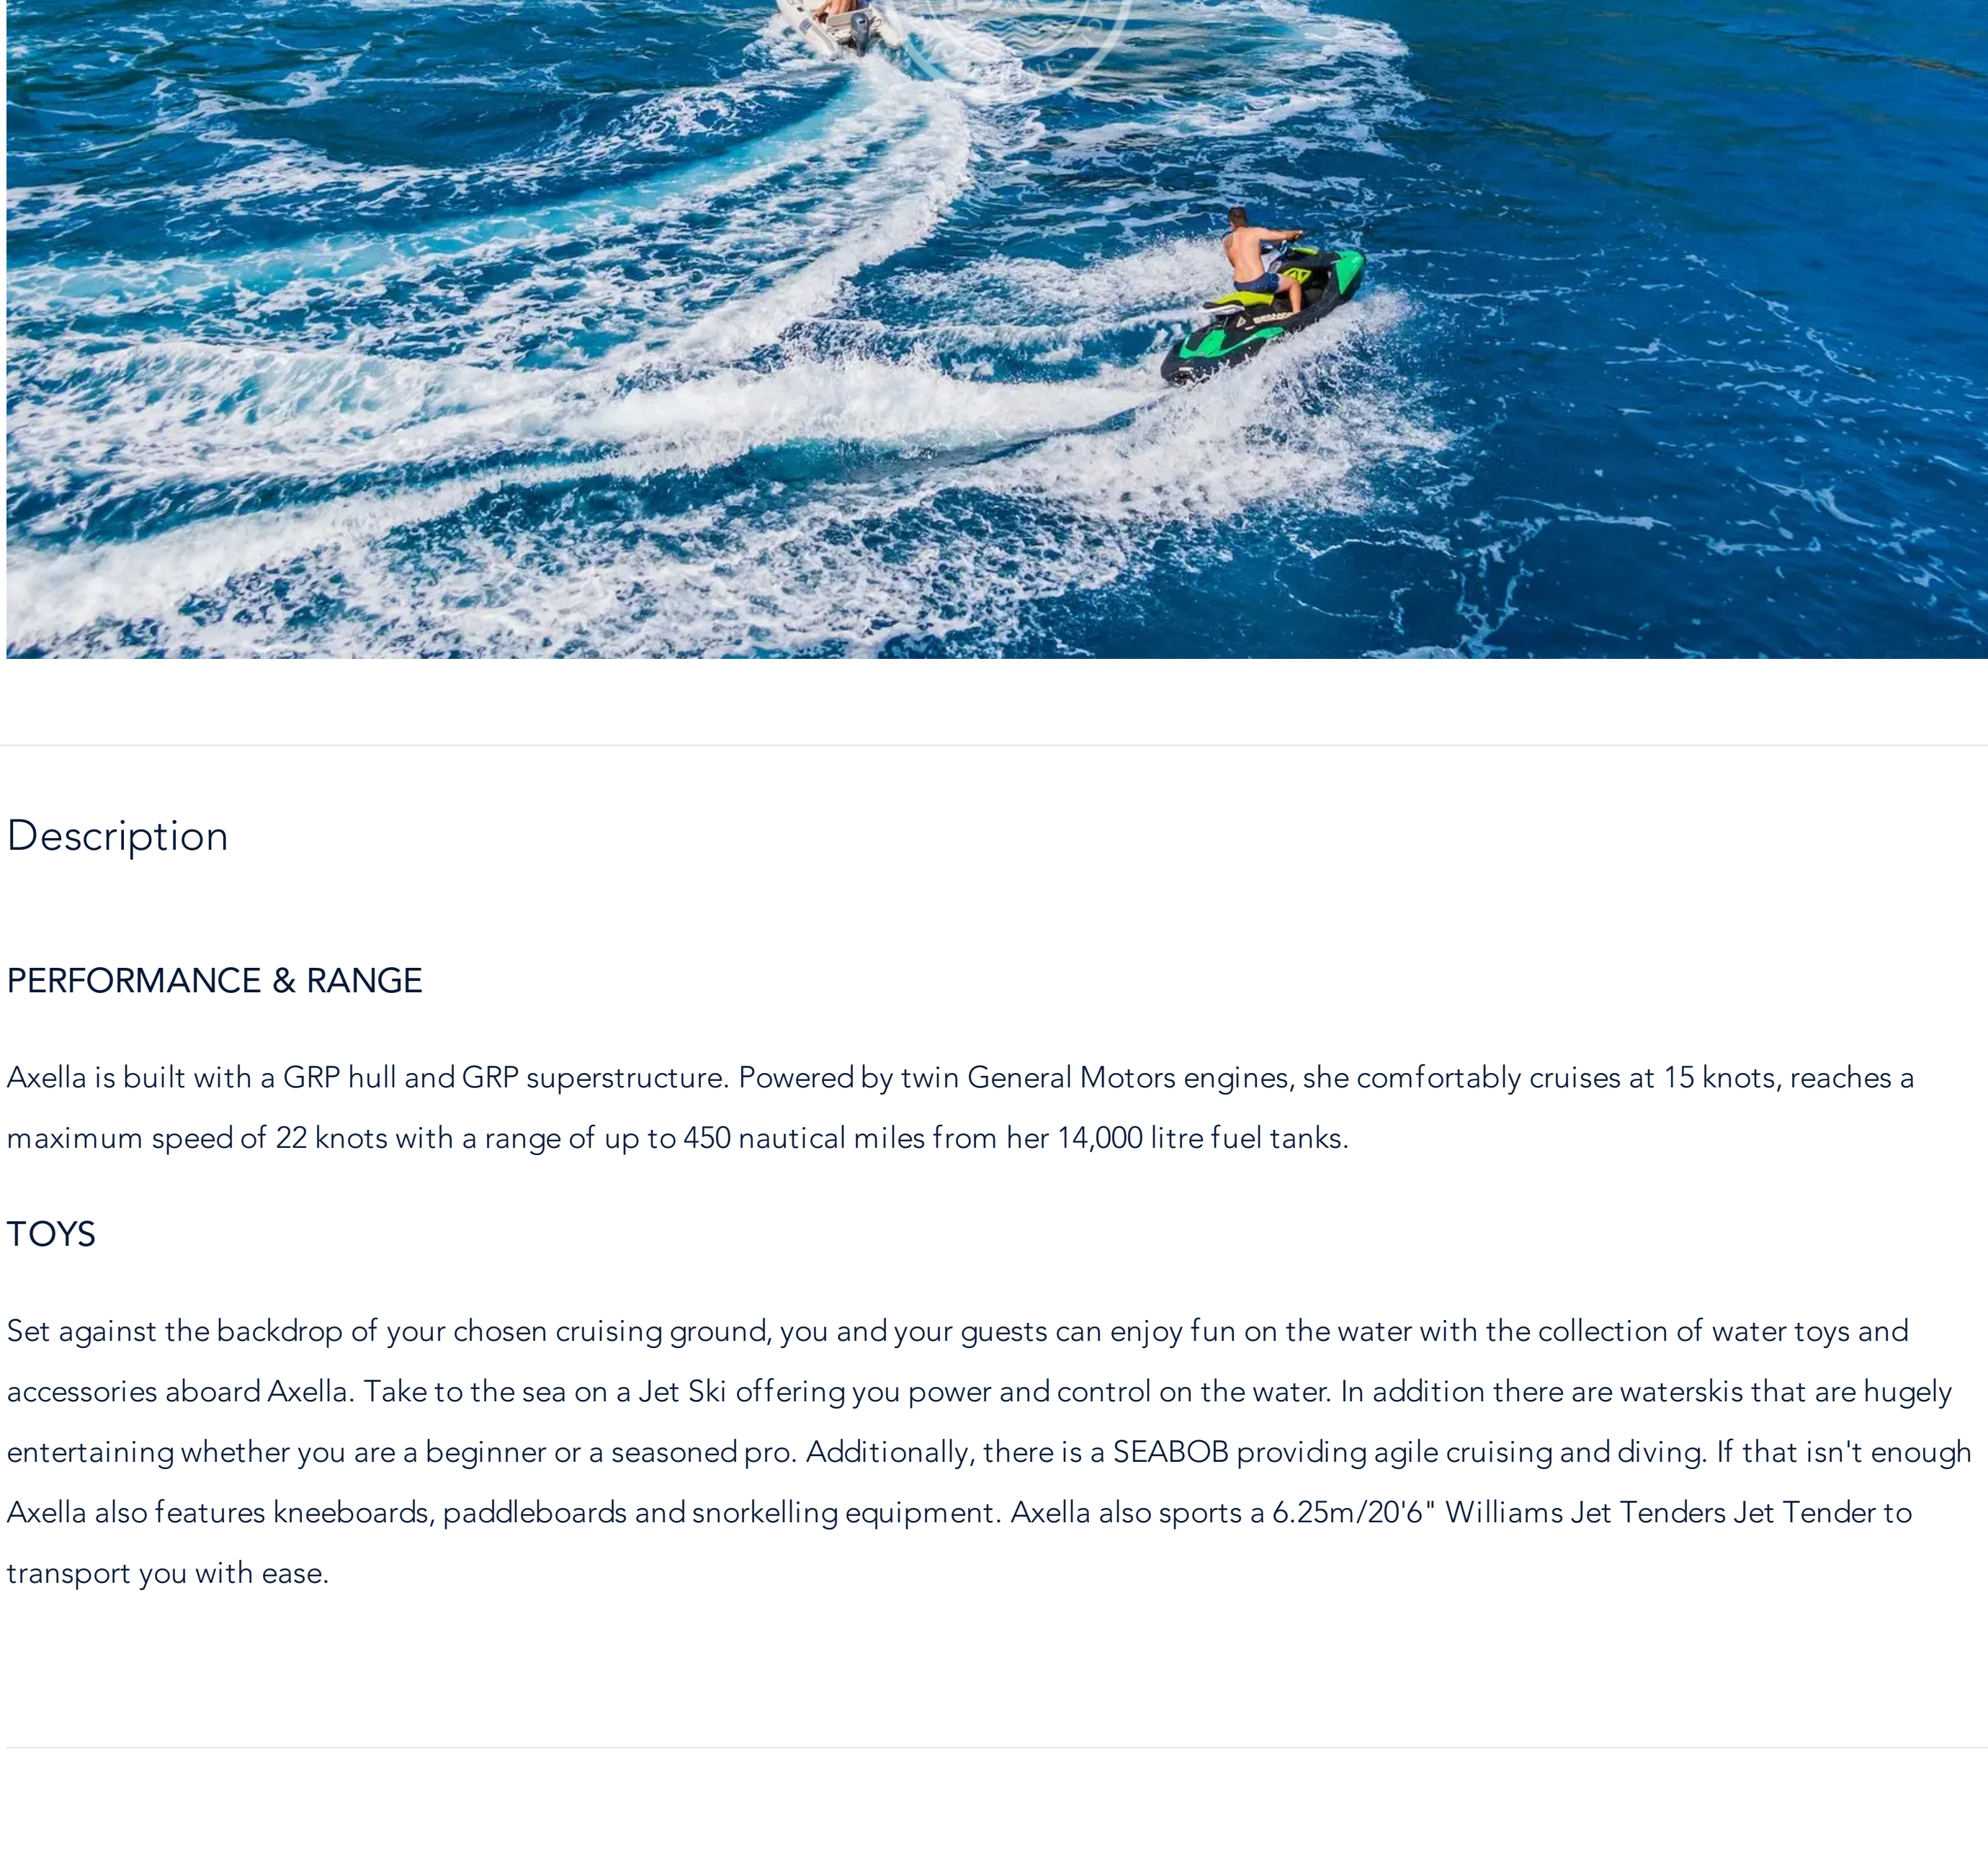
Description

PERFORMANCE & RANGE

Axella is built with a GRP hull and GRP superstructure. Powered by twin General Motors engines, she comfortably cruises at 15 knots, reaches a maximum speed of 22 knots with a range of up to 450 nautical miles from her 14,000 litre fuel tanks.

TOYS

Set against the backdrop of your chosen cruising ground, you and your guests can enjoy fun on the water with the collection of water toys and accessories aboard Axella. Take to the sea on a Jet Ski offering you power and control on the water. In addition there are waterskis that are hugely entertaining whether you are a beginner or a seasoned pro. Additionally, there is a SEABOB providing agile cruising and diving. If that isn't enough Axella also features kneeboards, paddleboards and snorkelling equipment. Axella also sports a 6.25m/20'6" Williams Jet Tenders Jet Tender to transport you with ease.